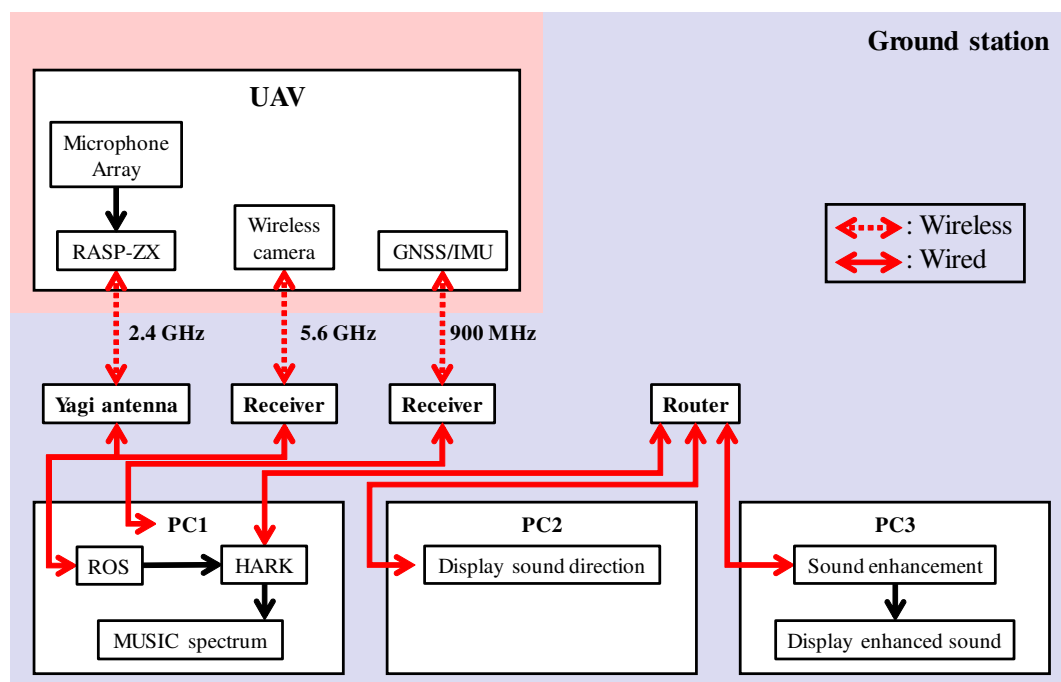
Ground station

UAV

Microphone Array

RASP-ZX

Wireless camera

GNSS/IMU

: Wireless
: Wired

2.4 GHz

5.6 GHz

900 MHz

Yagi antenna

Receiver

Receiver

Router

PC1

ROS

HARK

MUSIC spectrum

PC2

Display sound direction

PC3

Sound enhancement

Display enhanced sound